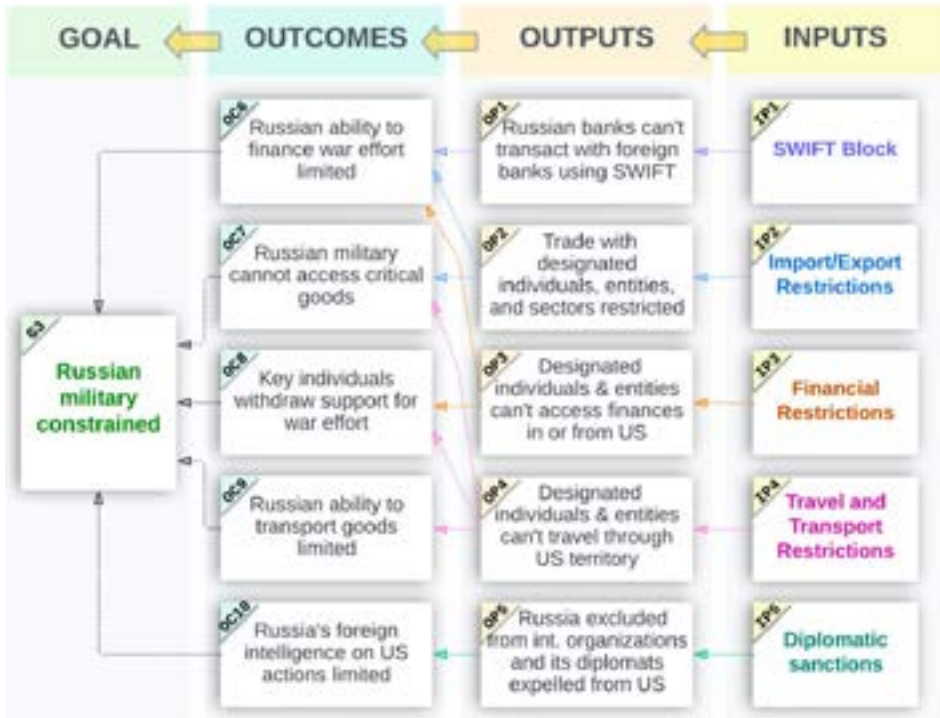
GOAL

OUTCOMES

OUTPUTS

INPUTS

G3
Russian military constrained

OC6
Russian ability to finance war effort limited

OC7
Russian military cannot access critical goods

OC8
Key individuals withdraw support for war effort

OC9
Russian ability to transport goods limited

OC10
Russia's foreign intelligence on US actions limited

OP1
Russian banks can't transact with foreign banks using SWIFT

OP2
Trade with designated individuals, entities, and sectors restricted

OP3
Designated individuals & entities can't access finances in or from US

OP4
Designated individuals & entities can't travel through US territory

OP5
Russia excluded from int. organizations and its diplomats expelled from US

IP1
SWIFT Block

IP2
Import/Export Restrictions

IP3
Financial Restrictions

IP4
Travel and Transport Restrictions

IP5
Diplomatic sanctions